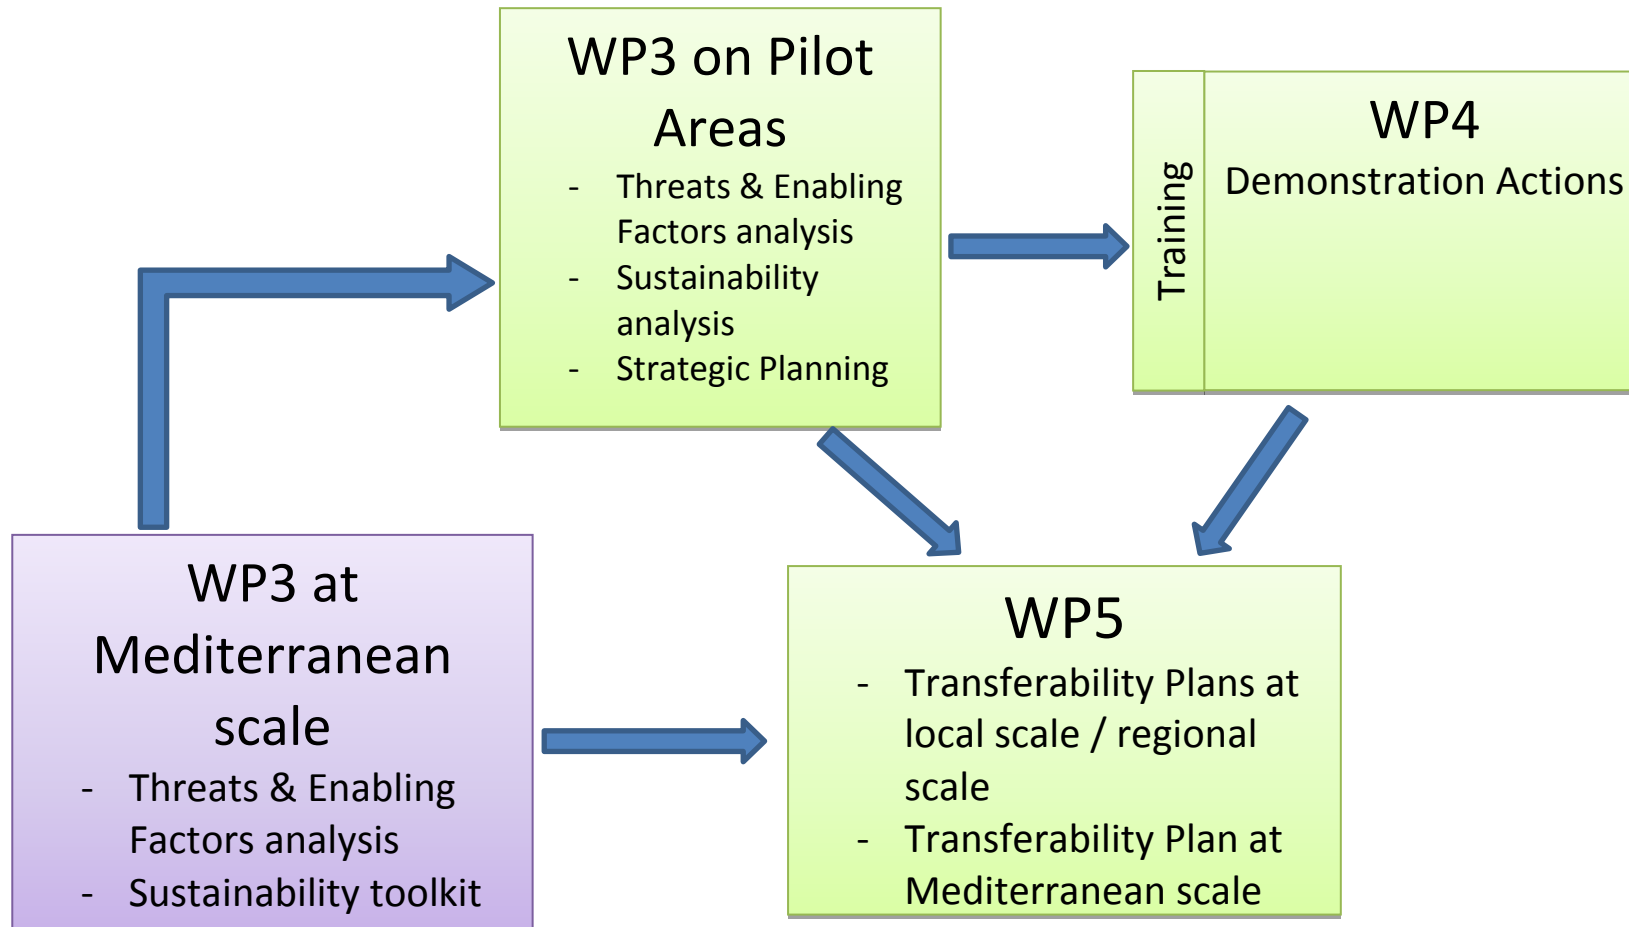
WP3 on Pilot Areas

- Threats & Enabling Factors analysis
- Sustainability analysis
- Strategic Planning

Training

WP4
Demonstration Actions

WP3 at Mediterranean scale

- Threats & Enabling Factors analysis
- Sustainability toolkit

WP5

- Transferability Plans at local scale / regional scale
- Transferability Plan at Mediterranean scale